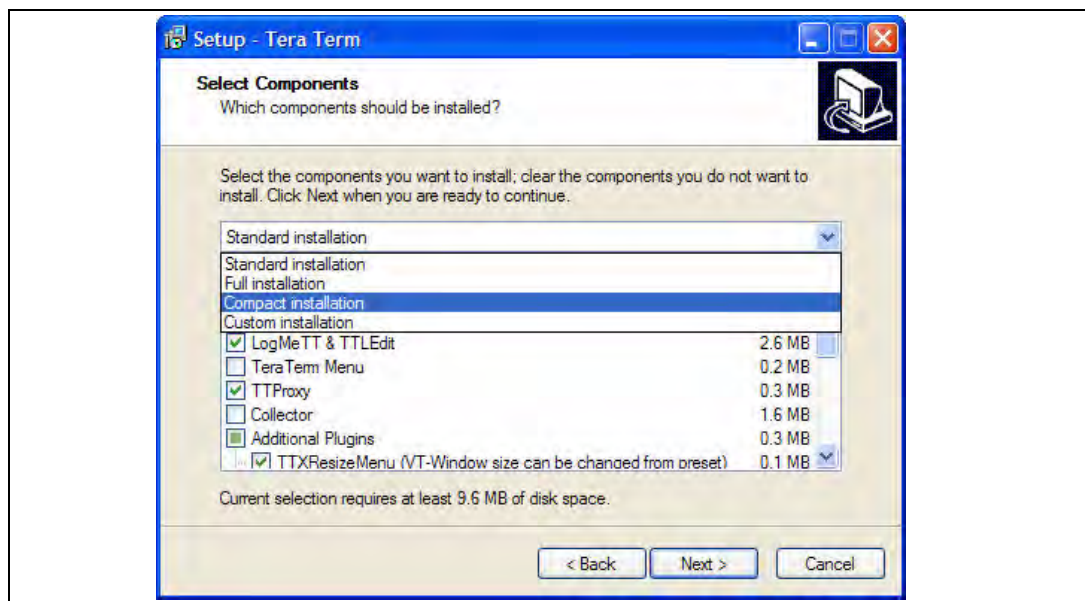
Setup - Tera Term

Select Components
Which components should be installed?

Select the components you want to install; clear the components you do not want to install. Click Next when you are ready to continue.

Standard installation

Standard installation
Full installation
Compact installation
Custom installation

| | | |
|---|---|---|
| ☑ | LogMeTT & TTLEdit | 2.6 MB |
| ☐ | TeraTerm Menu | 0.2 MB |
| ☑ | TTProxy | 0.3 MB |
| ☐ | Collector | 1.6 MB |
| ■ | Additional Plugins | 0.3 MB |
| ☑ | TTXResizeMenu (VT-Window size can be changed from preset) | 0.1 MB |

Current selection requires at least 9.6 MB of disk space.

< Back | Next > | Cancel